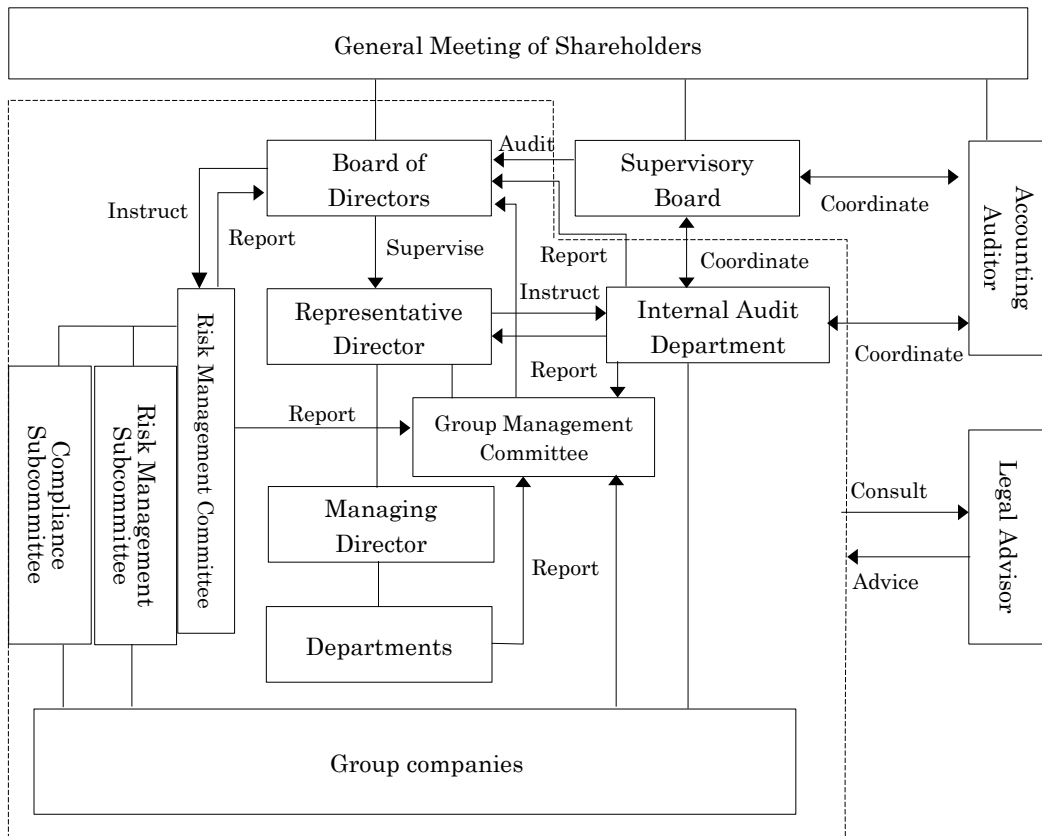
General Meeting of Shareholders

Audit

Board of Directors

Supervisory Board

Coordinate

Accounting Auditor

Instruct

Report

Supervise

Report

Coordinate

Instruct

Representative Director

Internal Audit Department

Coordinate

Risk Management Committee

Report

Compliance Subcommittee

Risk Management Subcommittee

Report

Group Management Committee

Legal Advisor

Consult

Managing Director

Report

Advice

Departments

Group companies